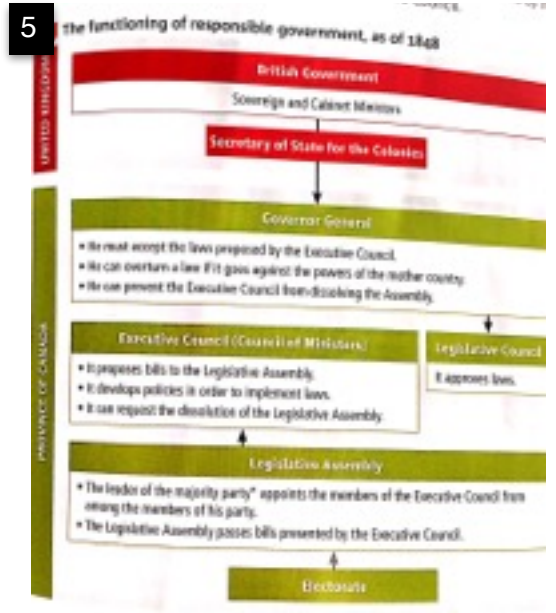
5

The functioning of responsible government, as of 1848

UNITED KINGDOM

British Government

Sovereign and Cabinet Ministers

Secretary of State for the Colonies

PROVINCE OF CANADA

Governor General

• He must accept the laws proposed by the Executive Council.
• He can overturn a law if it goes against the powers of the mother country.
• He can prevent the Executive Council from dissolving the Assembly.

Executive Council (Council of Ministers)

• It proposes bills to the Legislative Assembly.
• It develops policies in order to implement laws.
• It can request the dissolution of the Legislative Assembly.

Legislative Council

It approves laws.

Legislative Assembly

• The leader of the majority party* appoints the members of the Executive Council from among the members of his party.
• The Legislative Assembly passes bills presented by the Executive Council.

Electorate